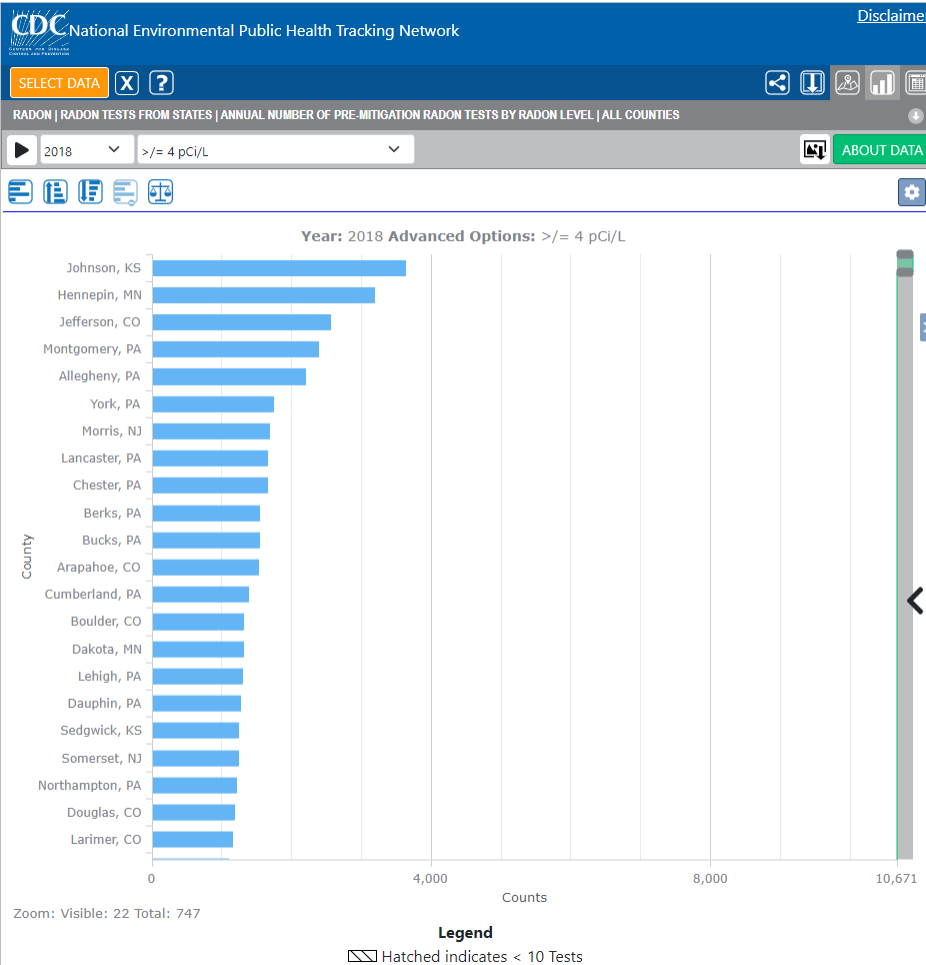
CDC National Environmental Public Health Tracking Network

Disclaime

SELECT DATA

RADON | RADON TESTS FROM STATES | ANNUAL NUMBER OF PRE-MITIGATION RADON TESTS BY RADON LEVEL | ALL COUNTIES

2018

>/= 4 pCi/L

ABOUT DATA

Year: 2018 Advanced Options: >/= 4 pCi/L

County

Johnson, KS
Hennepin, MN
Jefferson, CO
Montgomery, PA
Allegheny, PA
York, PA
Morris, NJ
Lancaster, PA
Chester, PA
Berks, PA
Bucks, PA
Arapahoe, CO
Cumberland, PA
Boulder, CO
Dakota, MN
Lehigh, PA
Dauphin, PA
Sedgwick, KS
Somerset, NJ
Northampton, PA
Douglas, CO
Larimer, CO

0
4,000
8,000
10,671

Counts

Zoom: Visible: 22 Total: 747

Legend

Hatched indicates < 10 Tests